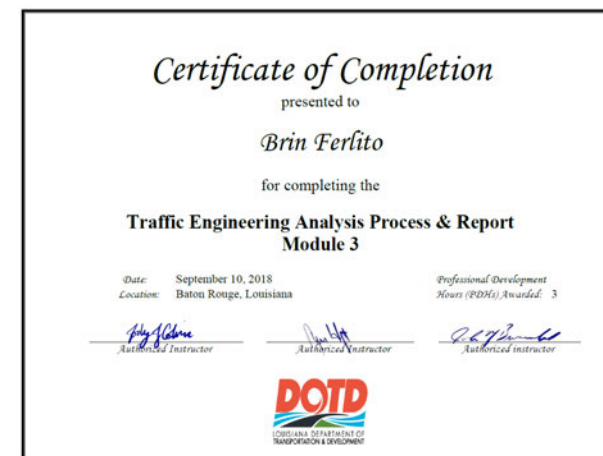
Certificate of Completion
presented to

Brin Ferlito

for completing the

Traffic Engineering Analysis Process & Report
Module 3

Date: September 10, 2018
Location: Baton Rouge, Louisiana

Professional Development
Hours (PDHs) Awarded: 3

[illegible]
Authorized Instructor

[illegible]
Authorized Instructor

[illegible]
Authorized Instructor

DOTD
LOUISIANA DEPARTMENT OF TRANSPORTATION & DEVELOPMENT